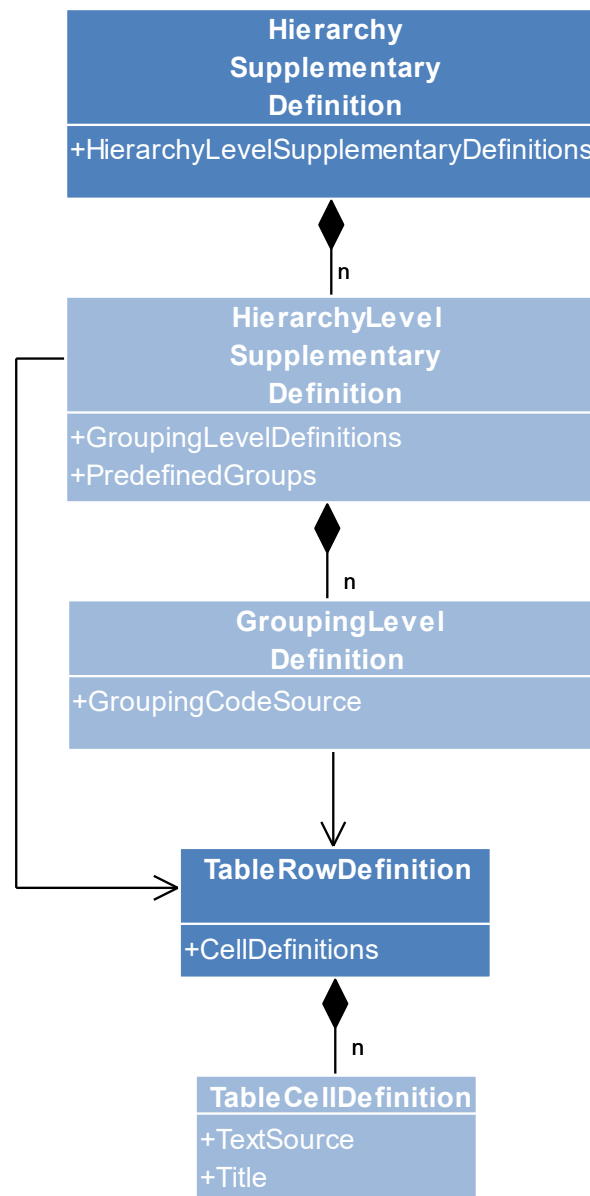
Hierarchy Supplementary Definition

+HierarchyLevelSupplementaryDefinitions

n

HierarchyLevel Supplementary Definition

+GroupingLevelDefinitions
+PredefinedGroups

n

GroupingLevel Definition

+GroupingCodeSource

TableRowDefinition

+CellDefinitions

n

TableCellDefinition

+TextSource
+Title